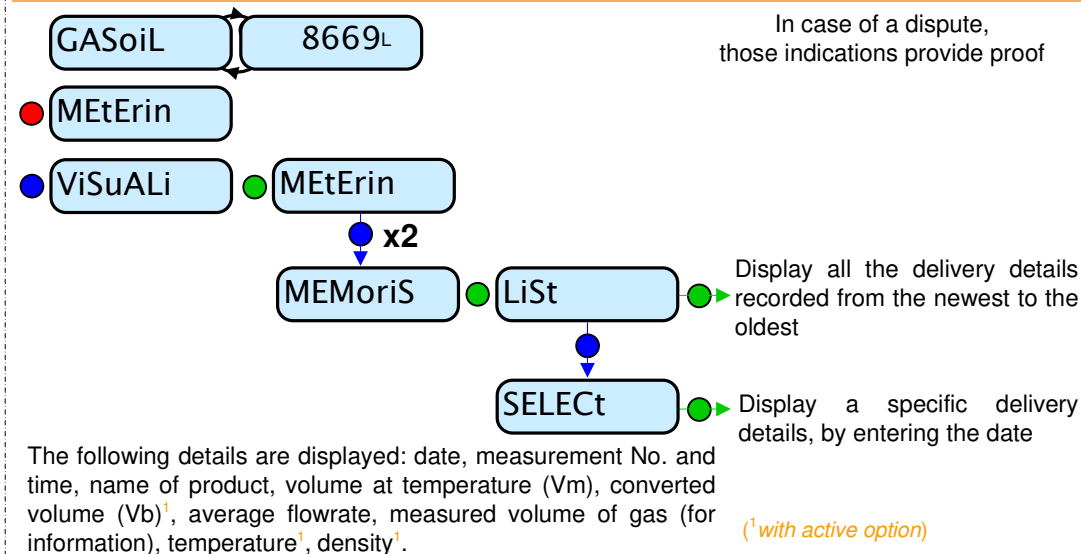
GASoiL
8669L

In case of a dispute, those indications provide proof

MEtErin

ViSuALi

MEtErin

x2

MEMoriS

LiSt

Display all the delivery details recorded from the newest to the oldest

SELECt

Display a specific delivery details, by entering the date

The following details are displayed: date, measurement No. and time, name of product, volume at temperature (Vm), converted volume (Vb)$^1$, average flowrate, measured volume of gas (for information), temperature$^1$, density$^1$.

($^1$with active option)